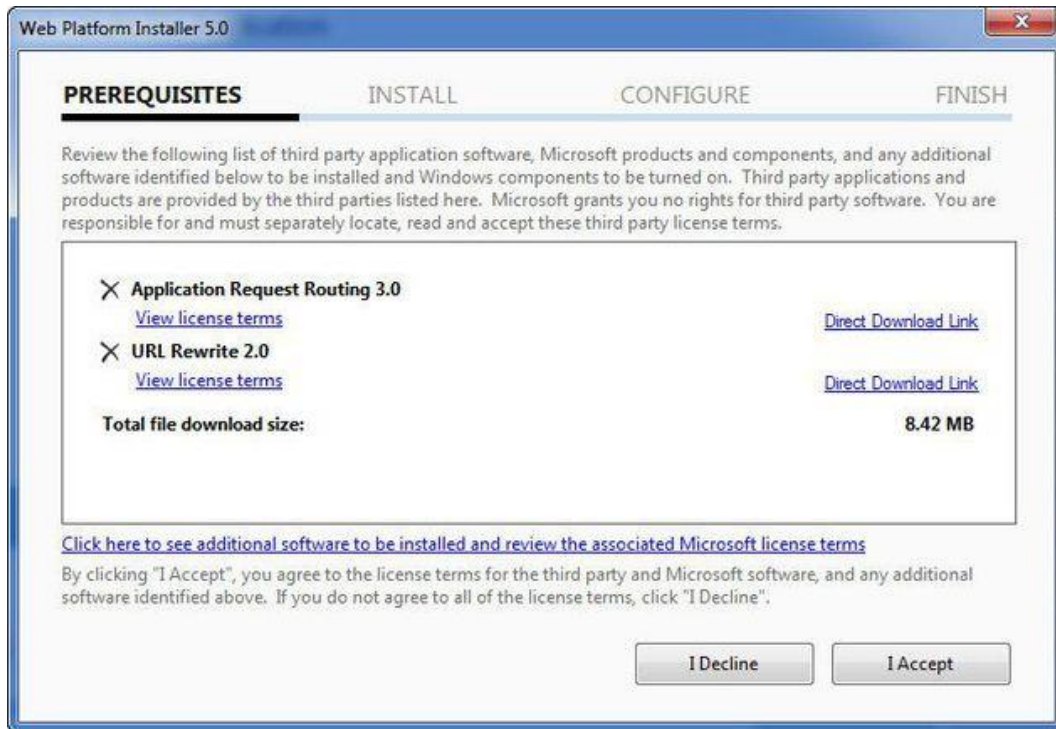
Web Platform Installer 5.0

PREREQUISITES INSTALL CONFIGURE FINISH

Review the following list of third party application software, Microsoft products and components, and any additional software identified below to be installed and Windows components to be turned on. Third party applications and products are provided by the third parties listed here. Microsoft grants you no rights for third party software. You are responsible for and must separately locate, read and accept these third party license terms.

Application Request Routing 3.0
View license terms
Direct Download Link
URL Rewrite 2.0
View license terms
Direct Download Link
Total file download size: 8.42 MB

Click here to see additional software to be installed and review the associated Microsoft license terms

By clicking "I Accept", you agree to the license terms for the third party and Microsoft software, and any additional software identified above. If you do not agree to all of the license terms, click "I Decline".

I Decline
I Accept